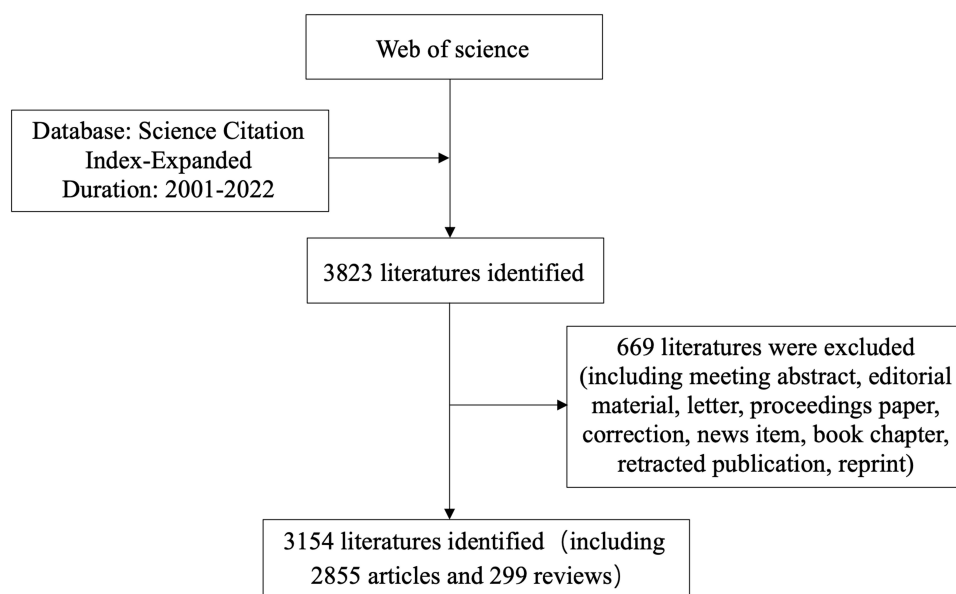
Web of science

Database: Science Citation Index-Expanded
Duration: 2001-2022

3823 literatures identified

669 literatures were excluded (including meeting abstract, editorial material, letter, proceedings paper, correction, news item, book chapter, retracted publication, reprint)

3154 literatures identified（including 2855 articles and 299 reviews）